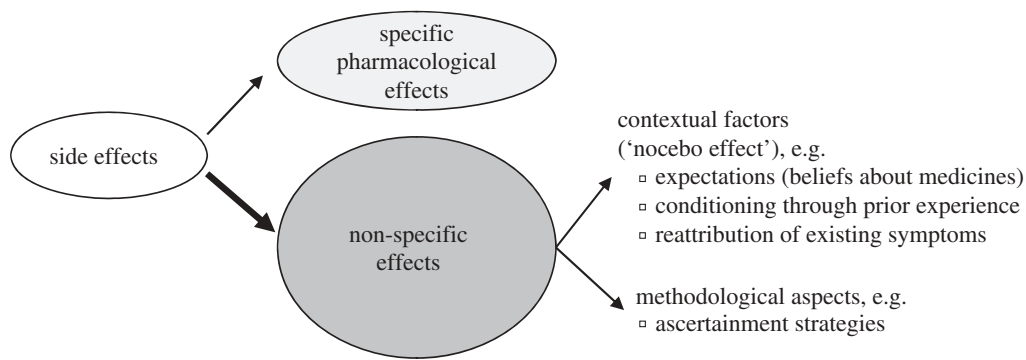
specific pharmacological effects

side effects

non-specific effects

contextual factors ('nocebo effect'), e.g.
▫ expectations (beliefs about medicines)
▫ conditioning through prior experience
▫ reattribution of existing symptoms

methodological aspects, e.g.
▫ ascertainment strategies